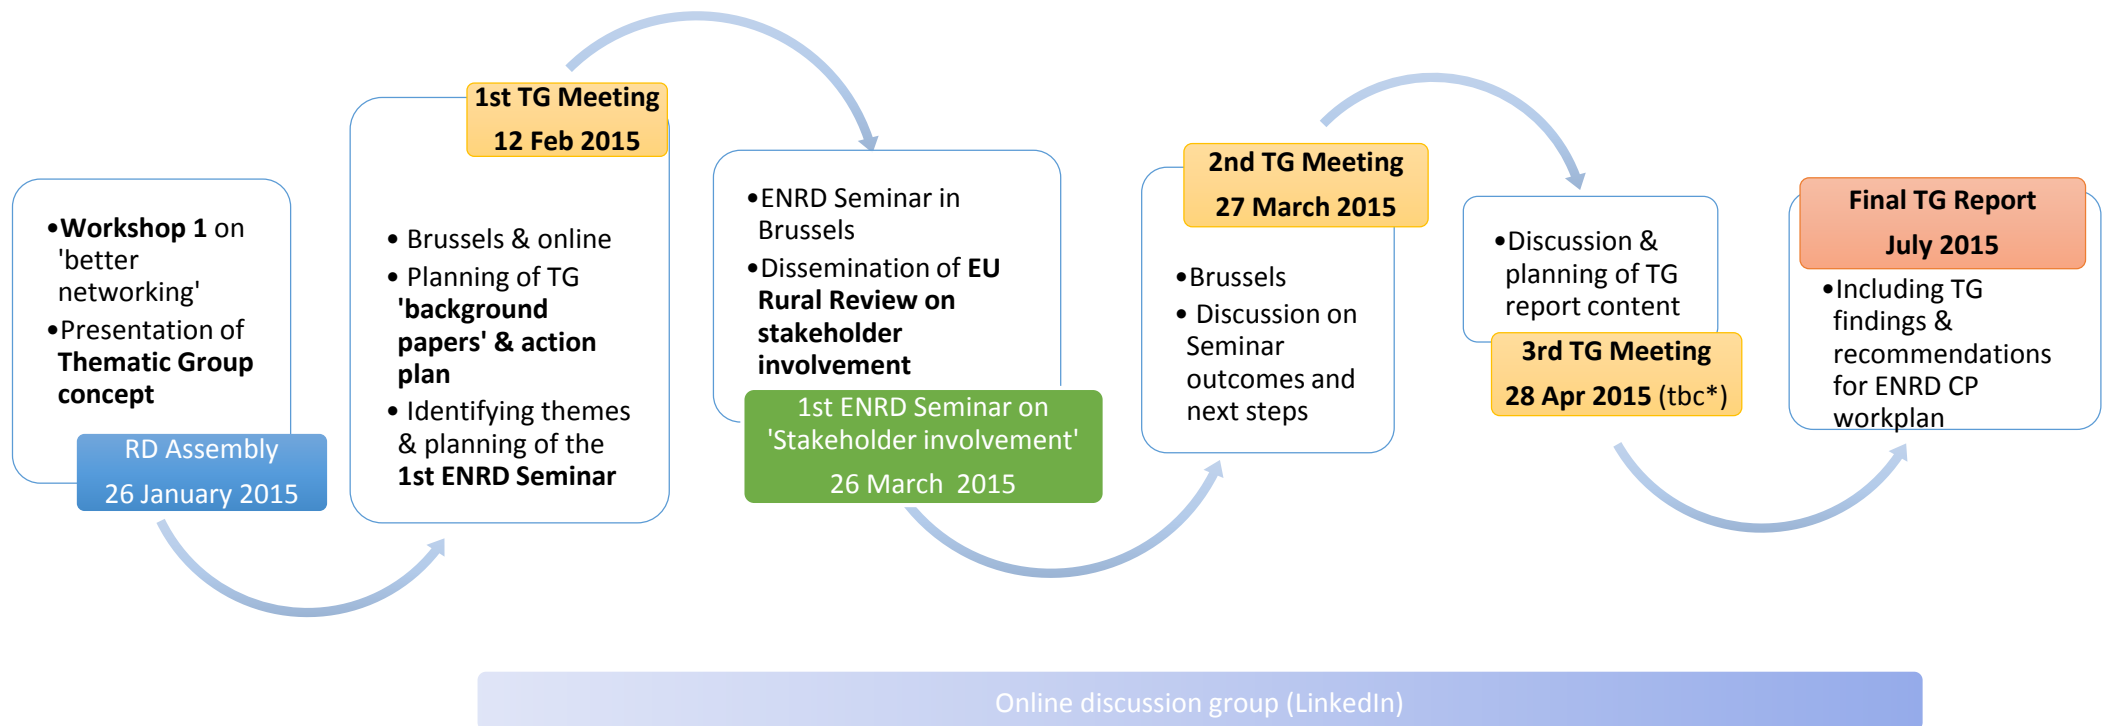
•Workshop 1 on 'better networking'
•Presentation of Thematic Group concept

RD Assembly
26 January 2015

1st TG Meeting
12 Feb 2015

• Brussels & online
• Planning of TG 'background papers' & action plan
• Identifying themes & planning of the 1st ENRD Seminar

•ENRD Seminar in Brussels
•Dissemination of EU Rural Review on stakeholder involvement

1st ENRD Seminar on 'Stakeholder involvement'
26 March 2015

2nd TG Meeting
27 March 2015

•Brussels
• Discussion on Seminar outcomes and next steps

•Discussion & planning of TG report content

3rd TG Meeting
28 Apr 2015 (tbc*)

Final TG Report
July 2015

•Including TG findings & recommendations for ENRD CP workplan

Online discussion group (LinkedIn)